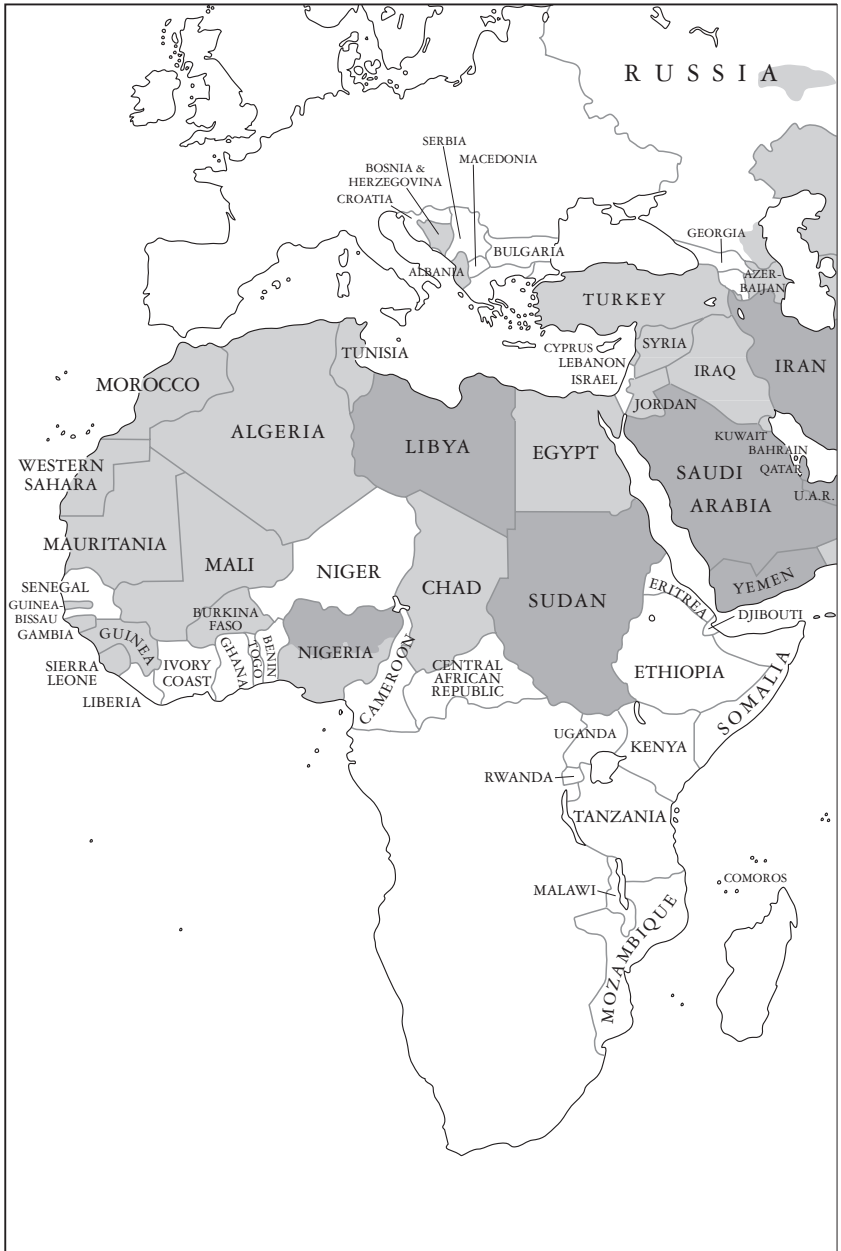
RUSSIA

SERBIA
MACEDONIA
BOSNIA & HERZEGOVINA
CROATIA
BULGARIA
ALBANIA
GEORGIA
AZERBAIJAN
TURKEY
TUNISIA
CYPRUS
LEBANON
ISRAEL
SYRIA
IRAQ
IRAN
MOROCCO
ALGERIA
LIBYA
EGYPT
JORDAN
KUWAIT
BAHRAIN
QATAR
U.A.R.
SAUDI ARABIA
WESTERN SAHARA
MAURITANIA
MALI
NIGER
CHAD
SUDAN
ERITREA
YEMEN
DJIBOUTI
SENEGAL
GUINEA-BISSAU
GAMBIA
GUINEA
BURKINA FASO
SIERRA LEONE
LIBERIA
IVORY COAST
GHANA
TOGO
BENIN
NIGERIA
CAMEROON
CENTRAL AFRICAN REPUBLIC
ETHIOPIA
SOMALIA
UGANDA
KENYA
RWANDA
TANZANIA
COMOROS
MALAWI
MOZAMBIQUE